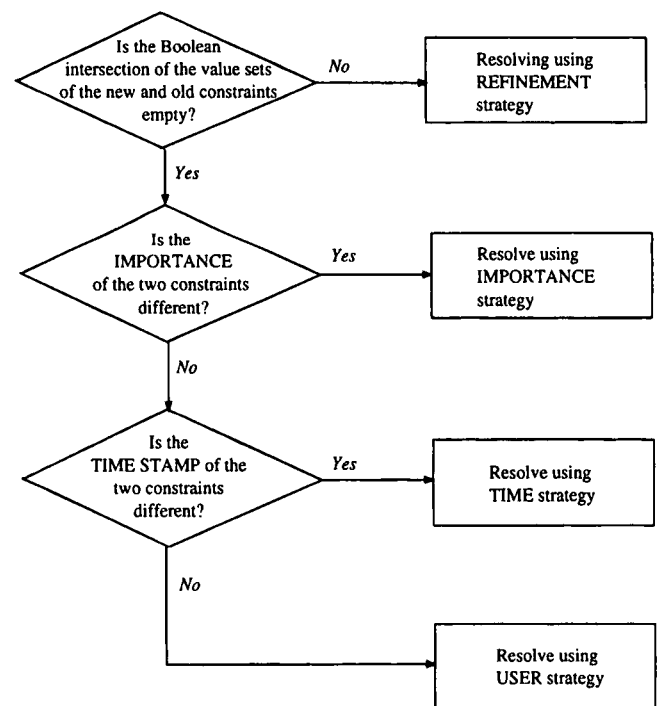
Is the Boolean intersection of the value sets of the new and old constraints empty?

No

Resolving using REFINEMENT strategy

Yes

Is the IMPORTANCE of the two constraints different?

Yes

Resolve using IMPORTANCE strategy

No

Is the TIME STAMP of the two constraints different?

Yes

Resolve using TIME strategy

No

Resolve using USER strategy